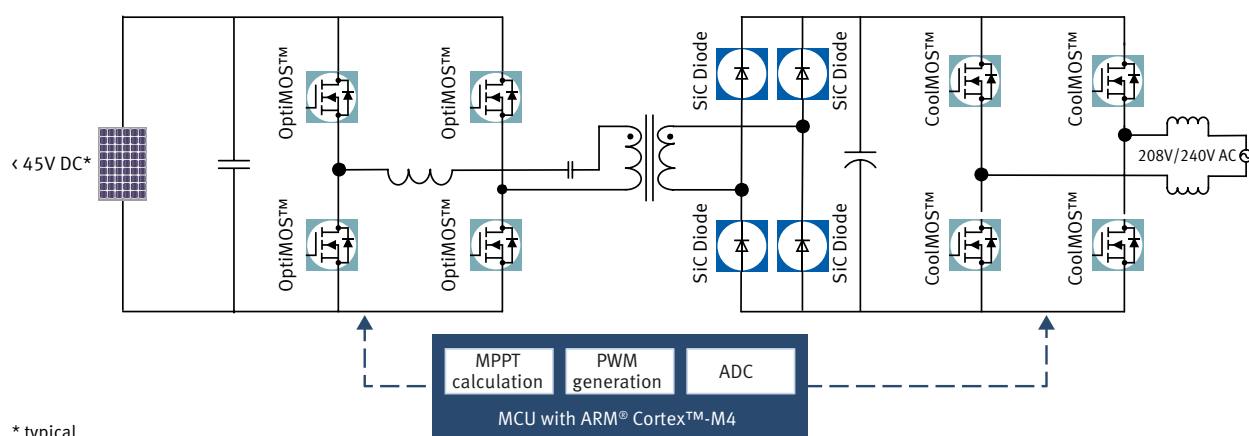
‹ 45V DC*

OptiMOS™

OptiMOS™

OptiMOS™

OptiMOS™

SiC Diode

SiC Diode

SiC Diode

SiC Diode

CoolMOS™

CoolMOS™

CoolMOS™

CoolMOS™

208V/240V AC

MPPT calculation

PWM generation

ADC

MCU with ARM® Cortex™-M4

* typical